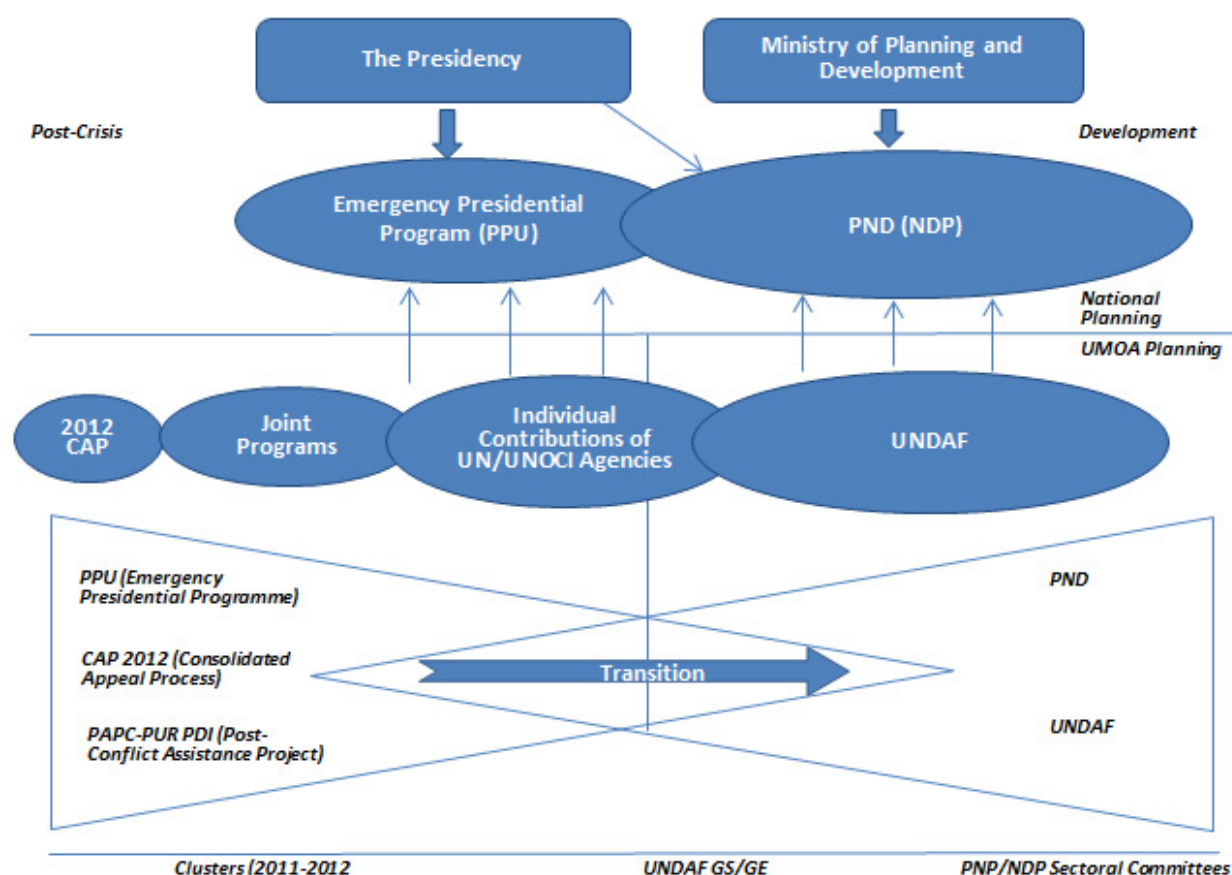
The Presidency

Ministry of Planning and Development

Post-Crisis

Development

Emergency Presidential Program (PPU)

PND (NDP)

National Planning

UMOA Planning

2012 CAP

Joint Programs

Individual Contributions of UN/UNOCI Agencies

UNDAF

PPU (Emergency Presidential Programme)

PND

CAP 2012 (Consolidated Appeal Process)

Transition

PAPC-PUR PDI (Post-Conflict Assistance Project)

UNDAF

Clusters (2011-2012

UNDAF GS/GE

PNP/NDP Sectoral Committees